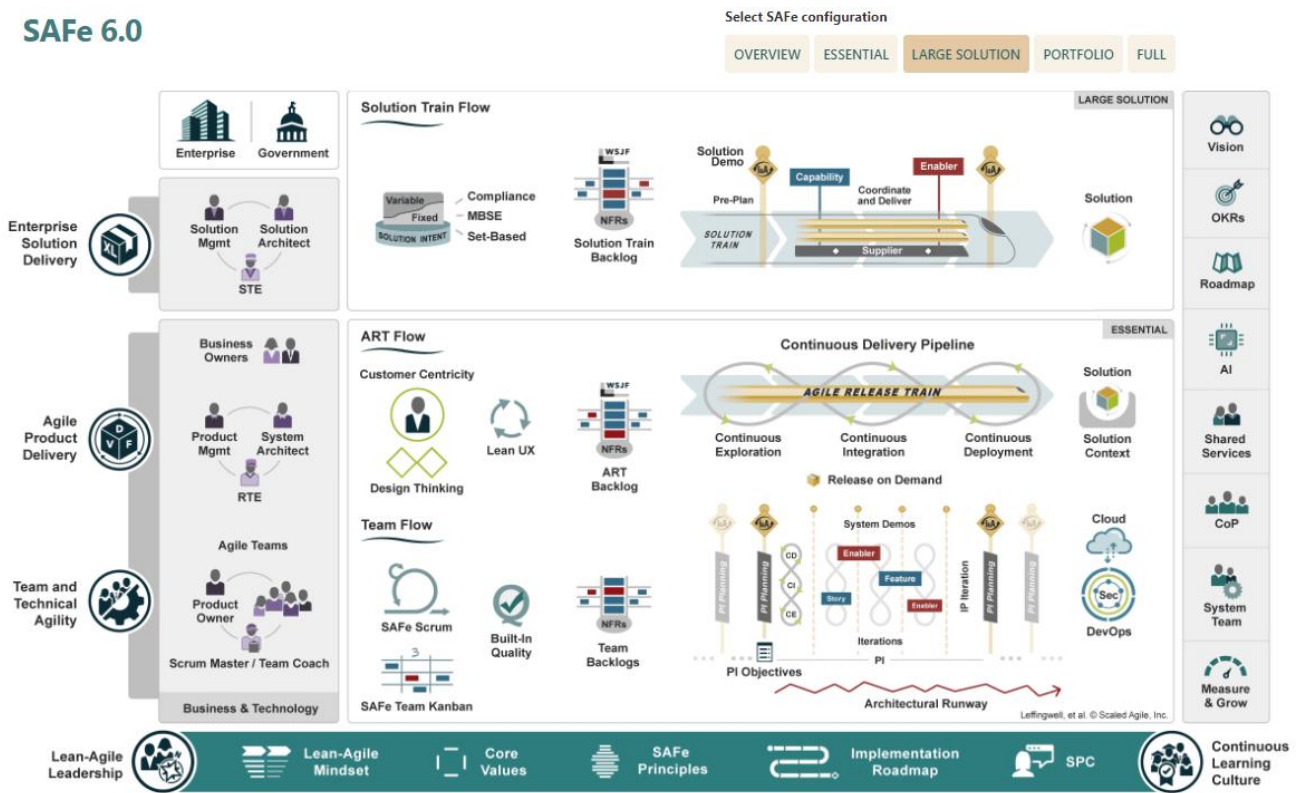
SAFe 6.0

Select SAFe configuration

OVERVIEW | ESSENTIAL | LARGE SOLUTION | PORTFOLIO | FULL

Enterprise | Government

Enterprise Solution Delivery

XL

Solution Mgmt
Solution Architect
STE

Solution Train Flow

LARGE SOLUTION

Variable
Fixed
SOLUTION INTENT
Compliance
MBSE
Set-Based

WSJF
NFRs
Solution Train Backlog

Solution Demo
Pre-Plan
Capability
Coordinate and Deliver
Enabler
SOLUTION TRAIN
Supplier

Solution

Agile Product Delivery

D V F

Business Owners

Product Mgmt
System Architect
RTE

ART Flow

ESSENTIAL

Customer Centricity
Design Thinking
Lean UX

WSJF
NFRs
ART Backlog

Continuous Delivery Pipeline
AGILE RELEASE TRAIN
Continuous Exploration
Continuous Integration
Continuous Deployment

Solution
Solution Context

Release on Demand

Team and Technical Agility

Agile Teams
Product Owner
Scrum Master / Team Coach

Team Flow

SAFe Scrum
Built-In Quality
SAFe Team Kanban

NFRs
Team Backlogs

PI Planning
PI Planning
CD
CI
CE
System Demos
Enabler
Feature
Story
Enabler
Iterations
IP Iteration
PI Planning
PI Planning
PI
PI Objectives
Architectural Runway

Cloud
Sec
DevOps

Business & Technology

Leffingwell, et al. © Scaled Agile, Inc.

Vision
OKRs
Roadmap
AI
Shared Services
CoP
System Team
Measure & Grow

Lean-Agile Leadership
Lean-Agile Mindset
Core Values
SAFe Principles
Implementation Roadmap
SPC
Continuous Learning Culture